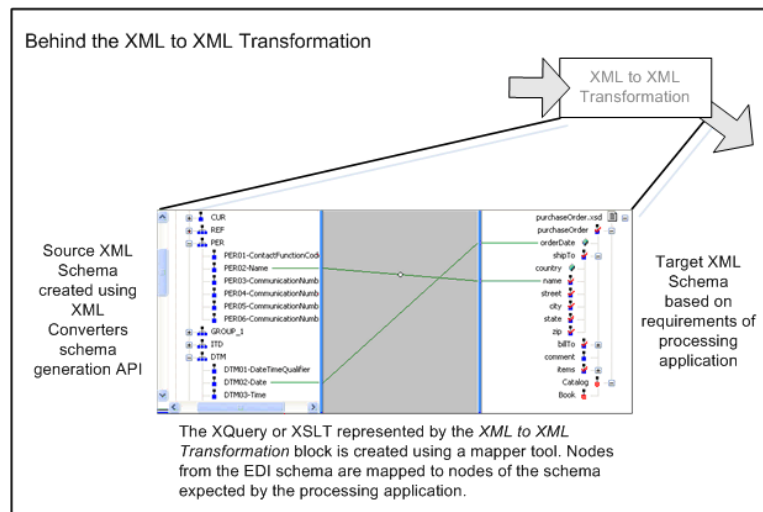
Behind the XML to XML Transformation

XML to XML Transformation

Source XML Schema created using XML Converters schema generation API

CUR
REF
PER
PER01-ContactFunctionCode
PER02-Name
PER03-CommunicationNumb
PER04-CommunicationNumb
PER05-CommunicationNumb
PER06-CommunicationNumb
GROUP_1
ITD
DTM
DTM01-DateTimeQualifier
DTM02-Date
DTM03-Time

purchaseOrder.xsd
purchaseOrder
orderDate
shipTo
country
name
street
city
state
zip
billTo
comment
items
Catalog
Book

Target XML Schema based on requirements of processing application

The XQuery or XSLT represented by the *XML to XML Transformation* block is created using a mapper tool. Nodes from the EDI schema are mapped to nodes of the schema expected by the processing application.